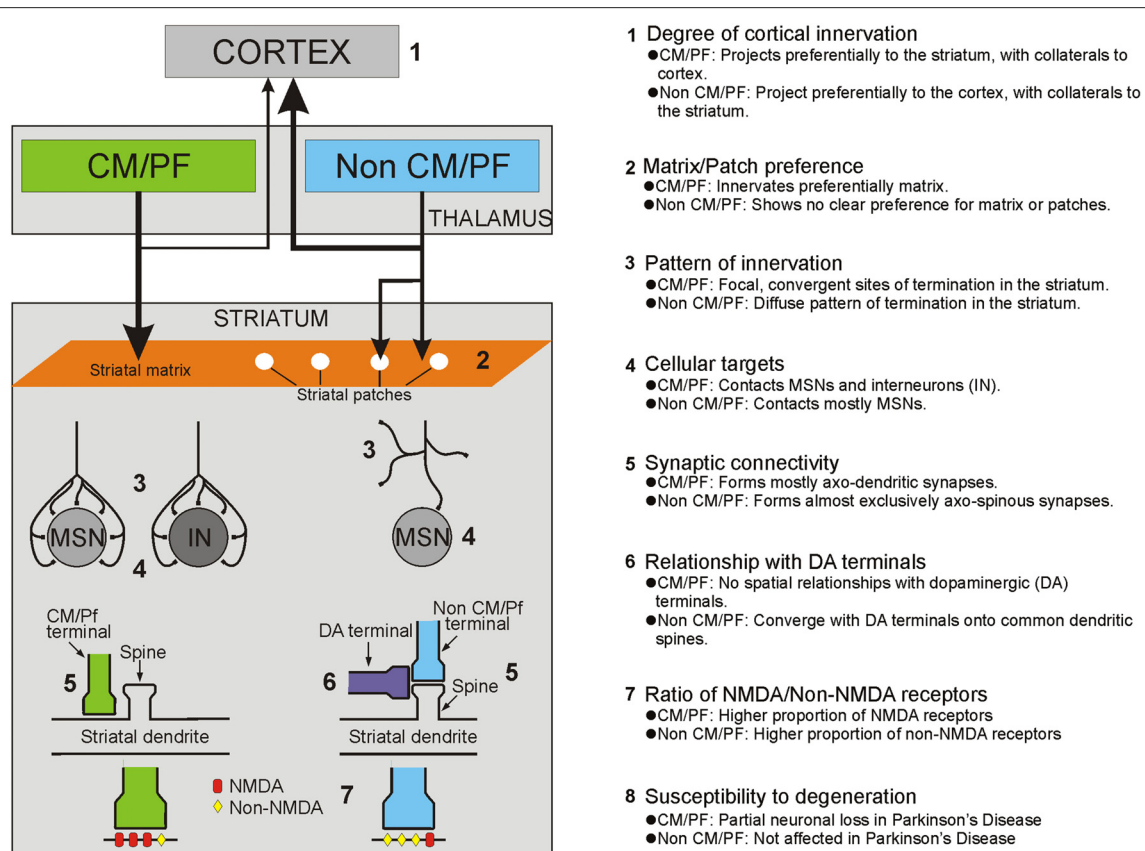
CORTEX 1

CM/PF

Non CM/PF

THALAMUS

STRIATUM

Striatal matrix

Striatal patches

2

3

MSN

IN

4

3

MSN 4

CM/Pf terminal

Spine

5

Striatal dendrite

DA terminal

Non CM/Pf terminal

6

Spine

5

Striatal dendrite

NMDA
Non-NMDA

7

1 Degree of cortical innervation
●CM/PF: Projects preferentially to the striatum, with collaterals to cortex.
●Non CM/PF: Project preferentially to the cortex, with collaterals to the striatum.

2 Matrix/Patch preference
●CM/PF: Innervates preferentially matrix.
●Non CM/PF: Shows no clear preference for matrix or patches.

3 Pattern of innervation
●CM/PF: Focal, convergent sites of termination in the striatum.
●Non CM/PF: Diffuse pattern of termination in the striatum.

4 Cellular targets
●CM/PF: Contacts MSNs and interneurons (IN).
●Non CM/PF: Contacts mostly MSNs.

5 Synaptic connectivity
●CM/PF: Forms mostly axo-dendritic synapses.
●Non CM/PF: Forms almost exclusively axo-spinous synapses.

6 Relationship with DA terminals
●CM/PF: No spatial relationships with dopaminergic (DA) terminals.
●Non CM/PF: Converge with DA terminals onto common dendritic spines.

7 Ratio of NMDA/Non-NMDA receptors
●CM/PF: Higher proportion of NMDA receptors
●Non CM/PF: Higher proportion of non-NMDA receptors

8 Susceptibility to degeneration
●CM/PF: Partial neuronal loss in Parkinson's Disease
●Non CM/PF: Not affected in Parkinson's Disease